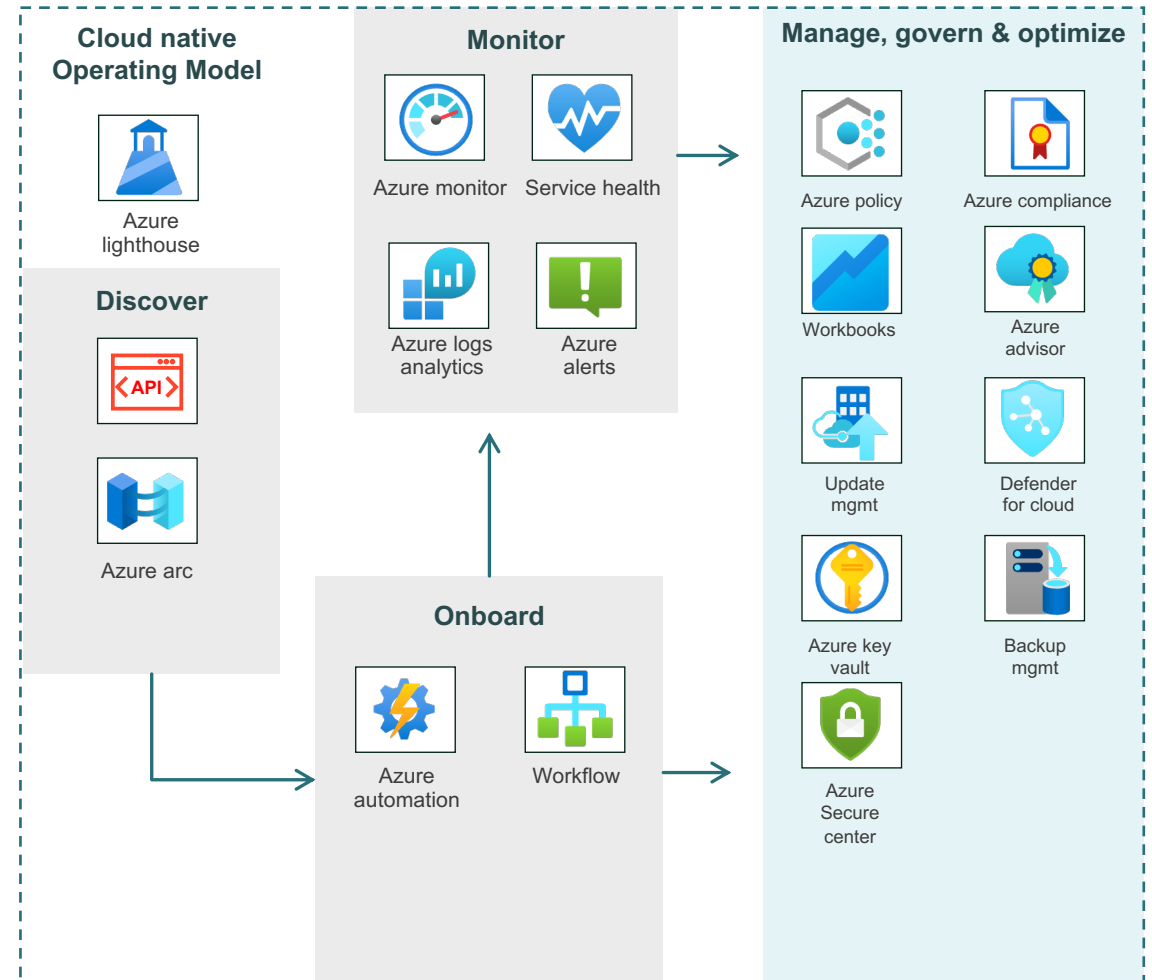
Cloud native Operating Model

Azure lighthouse

Discover

API

Azure arc

Monitor

Azure monitor

Service health

Azure logs analytics

Azure alerts

Onboard

Azure automation

Workflow

Manage, govern & optimize

Azure policy

Azure compliance

Workbooks

Azure advisor

Update mgmt

Defender for cloud

Azure key vault

Backup mgmt

Azure Secure center